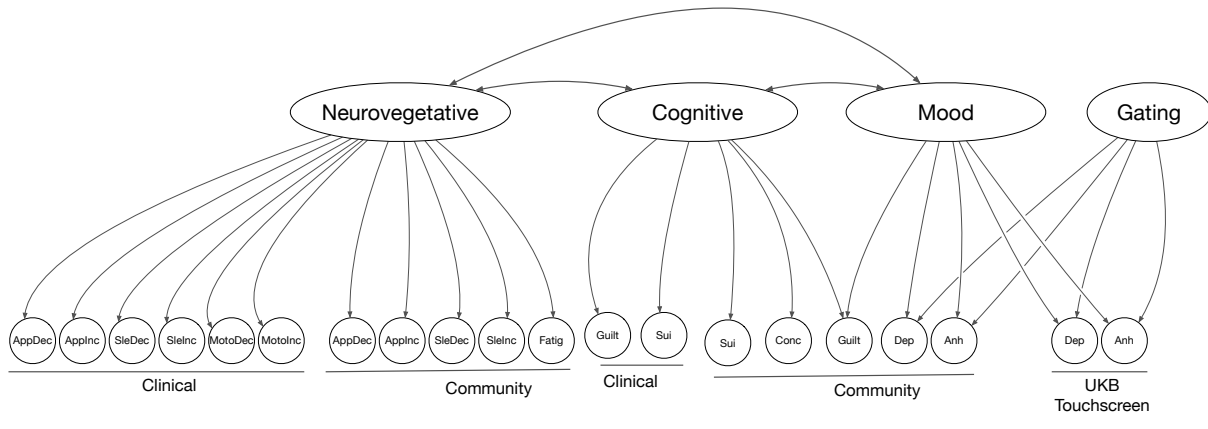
Neurovegetative

Cognitive

Mood

Gating

AppDec AppInc SleDec SleInc MotoDec MotoInc

Clinical

AppDec AppInc SleDec SleInc Fatig

Community

Guilt Sui

Clinical

Sui Conc Guilt Dep Anh

Community

Dep Anh

UKB Touchscreen